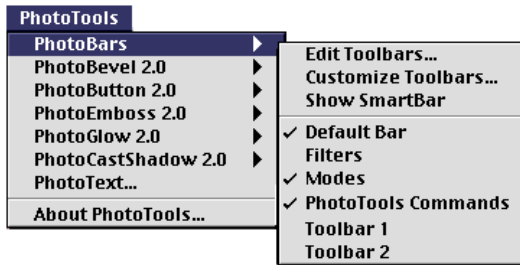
PhotoTools

PhotoBars
PhotoBevel 2.0
PhotoButton 2.0
PhotoEmboss 2.0
PhotoGlow 2.0
PhotoCastShadow 2.0
PhotoText...
About PhotoTools...

Edit Toolbars...
Customize Toolbars...
Show SmartBar
✓ Default Bar
Filters
✓ Modes
✓ PhotoTools Commands
Toolbar 1
Toolbar 2